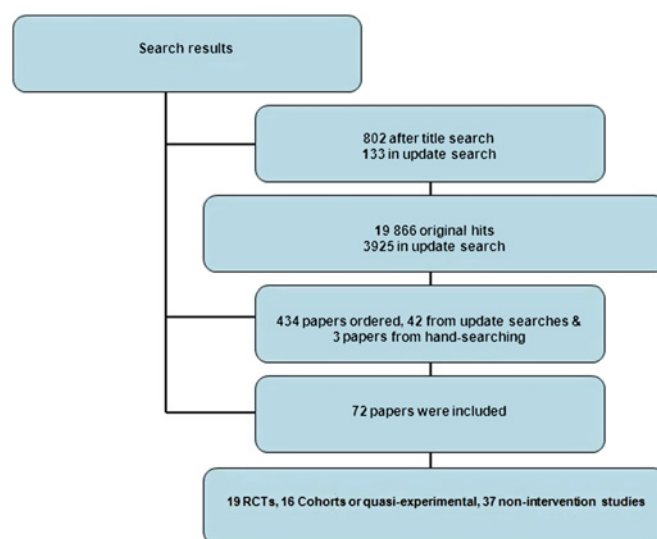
Search results

802 after title search
133 in update search

19 866 original hits
3925 in update search

434 papers ordered, 42 from update searches &
3 papers from hand-searching

72 papers were included

19 RCTs, 16 Cohorts or quasi-experimental, 37 non-intervention studies